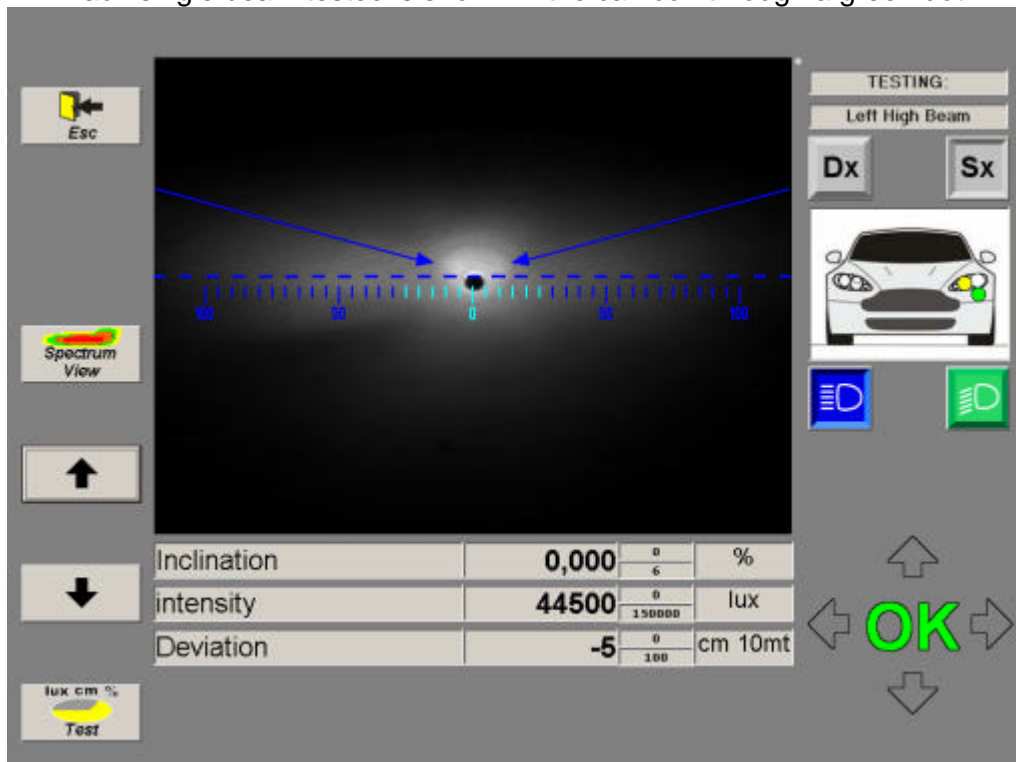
Esc

TESTING:

Left High Beam

Dx

Sx

100 50 0 50 100

Spectrum View

| Inclination | 0,000 | $\frac{0}{6}$ | % |
|---|---|---|---|
| intensity | 44500 | $\frac{0}{150000}$ | lux |
| Deviation | -5 | $\frac{0}{100}$ | cm 10mt |

OK

lux cm %
Test